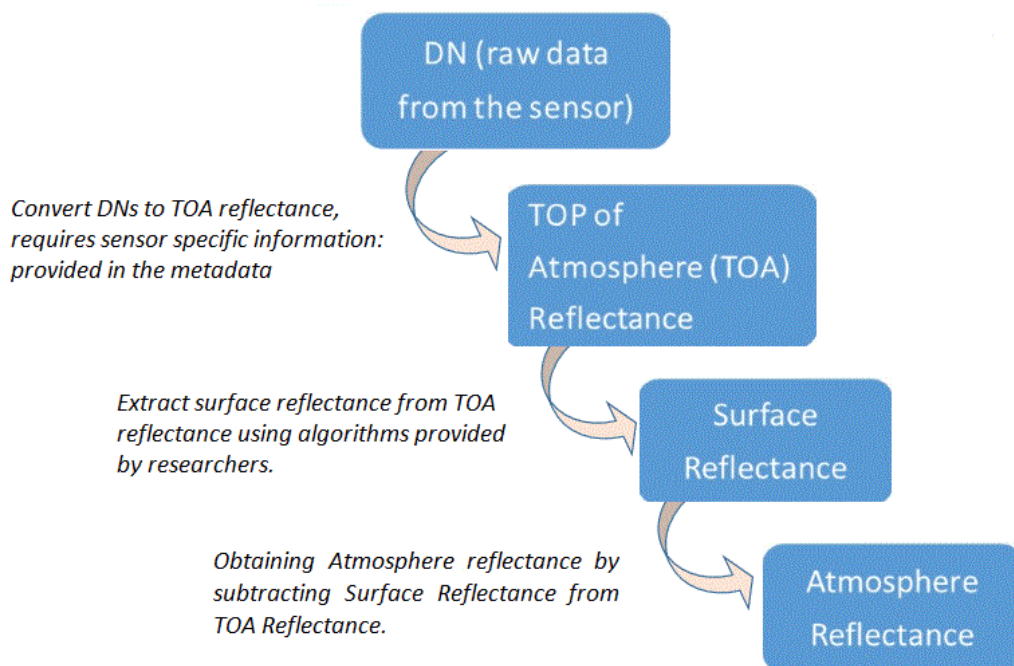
DN (raw data from the sensor)

Convert DNs to TOA reflectance, requires sensor specific information: provided in the metadata

TOP of Atmosphere (TOA) Reflectance

Extract surface reflectance from TOA reflectance using algorithms provided by researchers.

Surface Reflectance

Obtaining Atmosphere reflectance by subtracting Surface Reflectance from TOA Reflectance.

Atmosphere Reflectance